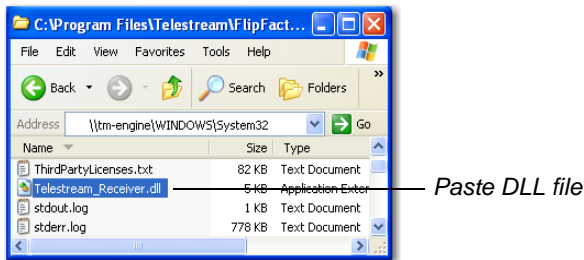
C:\Program Files\Telestream\FlipFact...

File Edit View Favorites Tools Help

Back Search Folders

Address \\tm-engine\WINDOWS\System32 Go

| Name | Size | Type |
|---|---|---|
| ThirdPartyLicenses.txt | 82 KB | Text Document |
| Telestream_Receiver.dll | 5 KB | Application Exter |
| stdout.log | 1 KB | Text Document |
| stderr.log | 778 KB | Text Document |

Paste DLL file